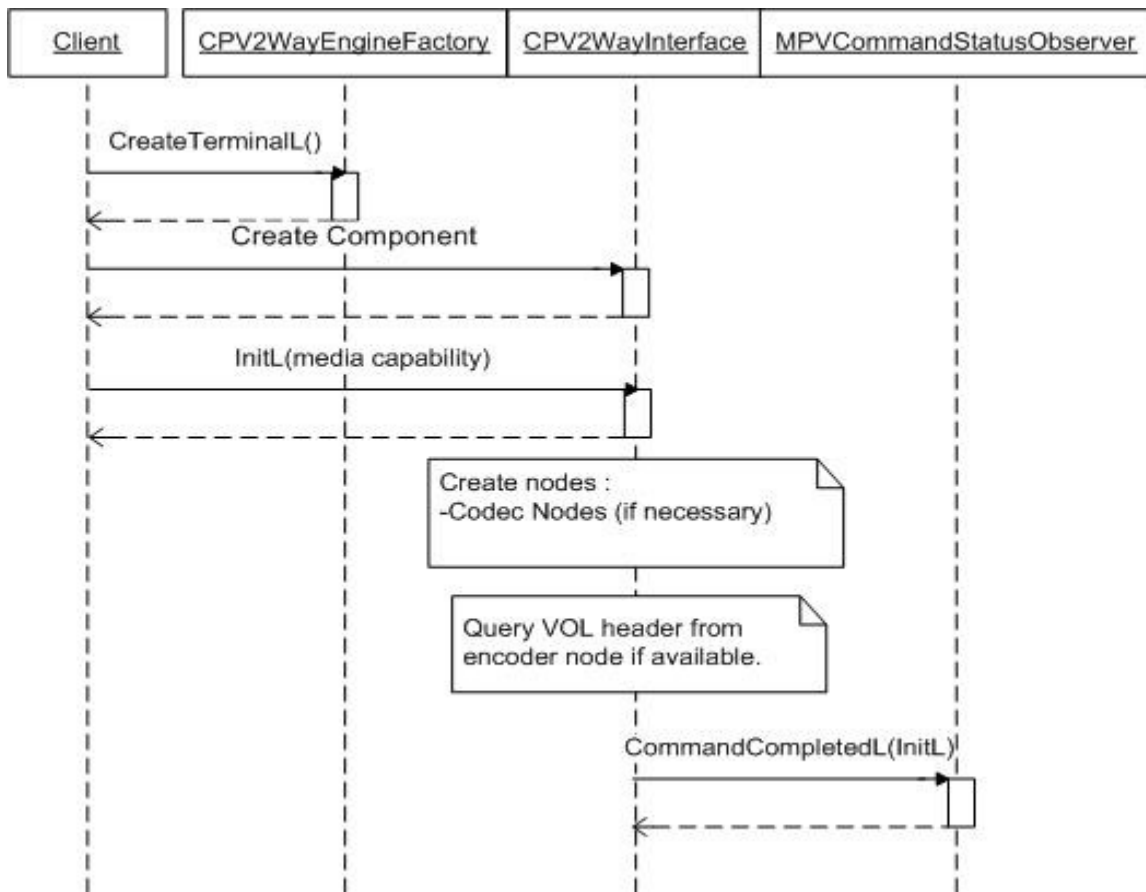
Client

CPV2WayEngineFactory

CPV2WayInterface

MPVCommandStatusObserver

CreateTerminalL()

Create Component

InitL(media capability)

Create nodes :
-Codec Nodes (if necessary)

Query VOL header from encoder node if available.

CommandCompletedL(InitL)